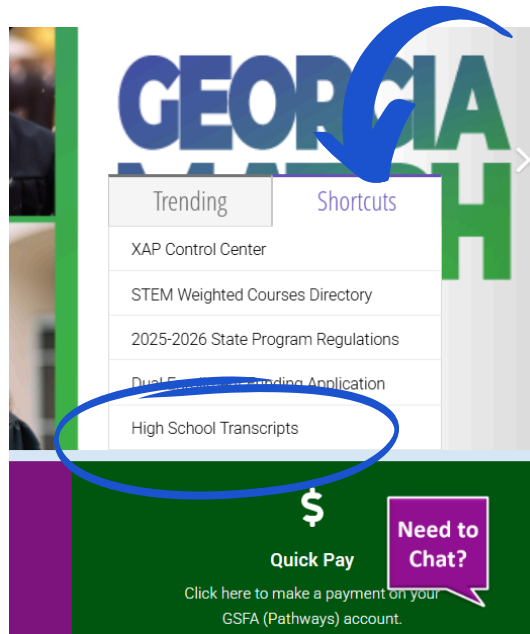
GEORGIA
MA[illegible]H

Trending
Shortcuts

XAP Control Center

STEM Weighted Courses Directory

2025-2026 State Program Regulations

Dual E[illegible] Funding Application

High School Transcripts

$

Quick Pay

Click here to make a payment on your GSFA (Pathways) account.

Need to Chat?